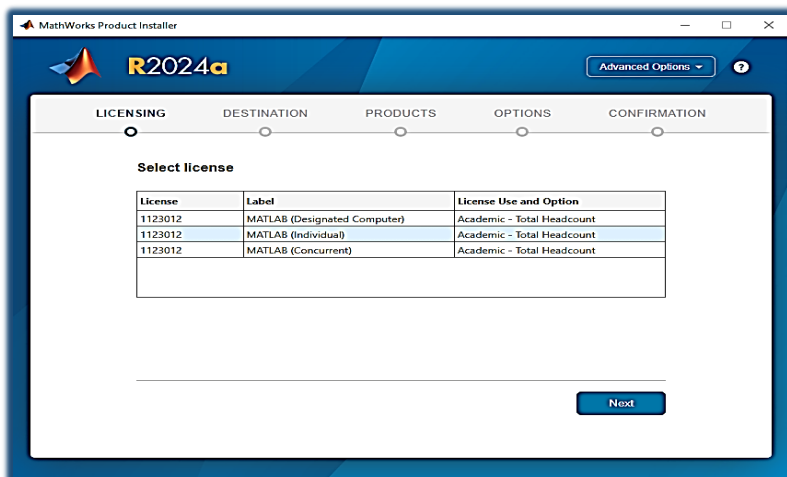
MathWorks Product Installer

R2024a

Advanced Options

?

LICENSING DESTINATION PRODUCTS OPTIONS CONFIRMATION

Select license

| License | Label | License Use and Option |
|---|---|---|
| 1123012 | MATLAB (Designated Computer) | Academic - Total Headcount |
| 1123012 | MATLAB (Individual) | Academic - Total Headcount |
| 1123012 | MATLAB (Concurrent) | Academic - Total Headcount |

Next